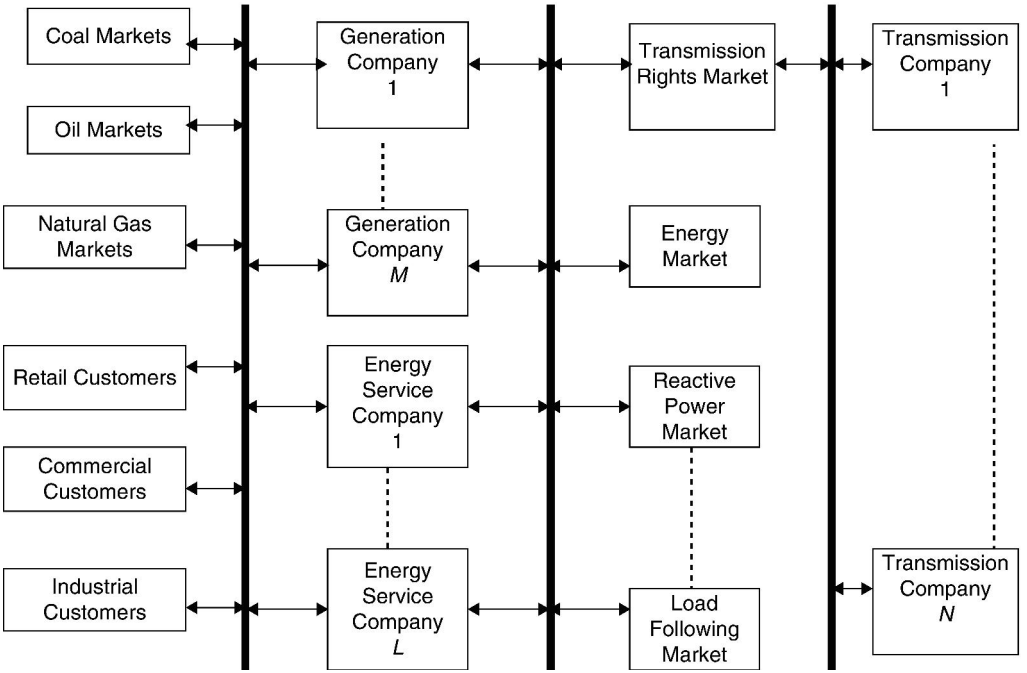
Coal Markets

Oil Markets

Natural Gas Markets

Retail Customers

Commercial Customers

Industrial Customers

Generation Company 1

Generation Company *M*

Energy Service Company 1

Energy Service Company *L*

Transmission Rights Market

Energy Market

Reactive Power Market

Load Following Market

Transmission Company 1

Transmission Company *N*